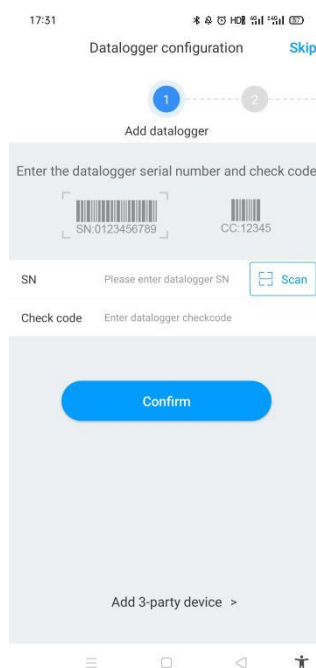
17:31

Datalogger configuration Skip

1 2

Add datalogger

Enter the datalogger serial number and check code

SN:0123456789

CC:12345

SN Please enter datalogger SN Scan

Check code Enter datalogger checkcode

Confirm

Add 3-party device >